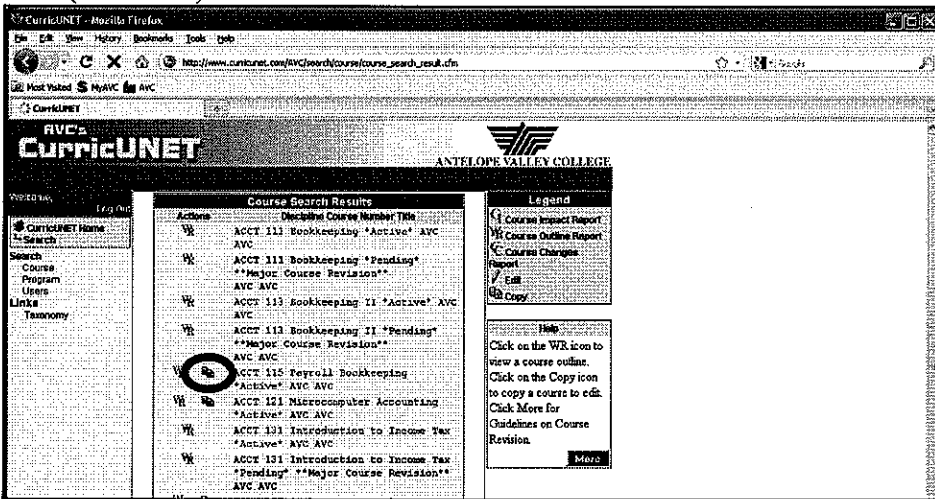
CurricUNET - Mozilla Firefox

File Edit View History Bookmarks Tools Help

http://www.curricunet.com/AVC/search/course/course_search_result.cfm

Most Visited MyAVC AVC

CurricUNET

AVC's CurricUNET

ANTELOPE VALLEY COLLEGE

Welcome,
Log Out

CurricUNET Home
Search

Search
Course
Program
Users
Links
Taxonomy

Course Search Results

| Actions | Discipline Course Number Title |
|---|---|
| WR | ACCT 111 Bookkeeping *Active* AVC AVC |
| WR | ACCT 111 Bookkeeping *Pending* **Major Course Revision** AVC AVC |
| WR | ACCT 113 Bookkeeping II *Active* AVC AVC |
| WR | ACCT 113 Bookkeeping II *Pending* **Major Course Revision** AVC AVC |
| WR | ACCT 115 Payroll Bookkeeping *Active* AVC AVC |
| WR | ACCT 121 Microcomputer Accounting *Active* AVC AVC |
| WR | ACCT 131 Introduction to Income Tax *Active* AVC AVC |
| WR | ACCT 131 Introduction to Income Tax *Pending* **Major Course Revision** AVC AVC |

Legend
Course Impact Report
Course Outline Report
Course Changes Report
Edit
Copy

Help
Click on the WR icon to view a course outline. Click on the Copy icon to copy a course to edit. Click More for Guidelines on Course Revision.
More